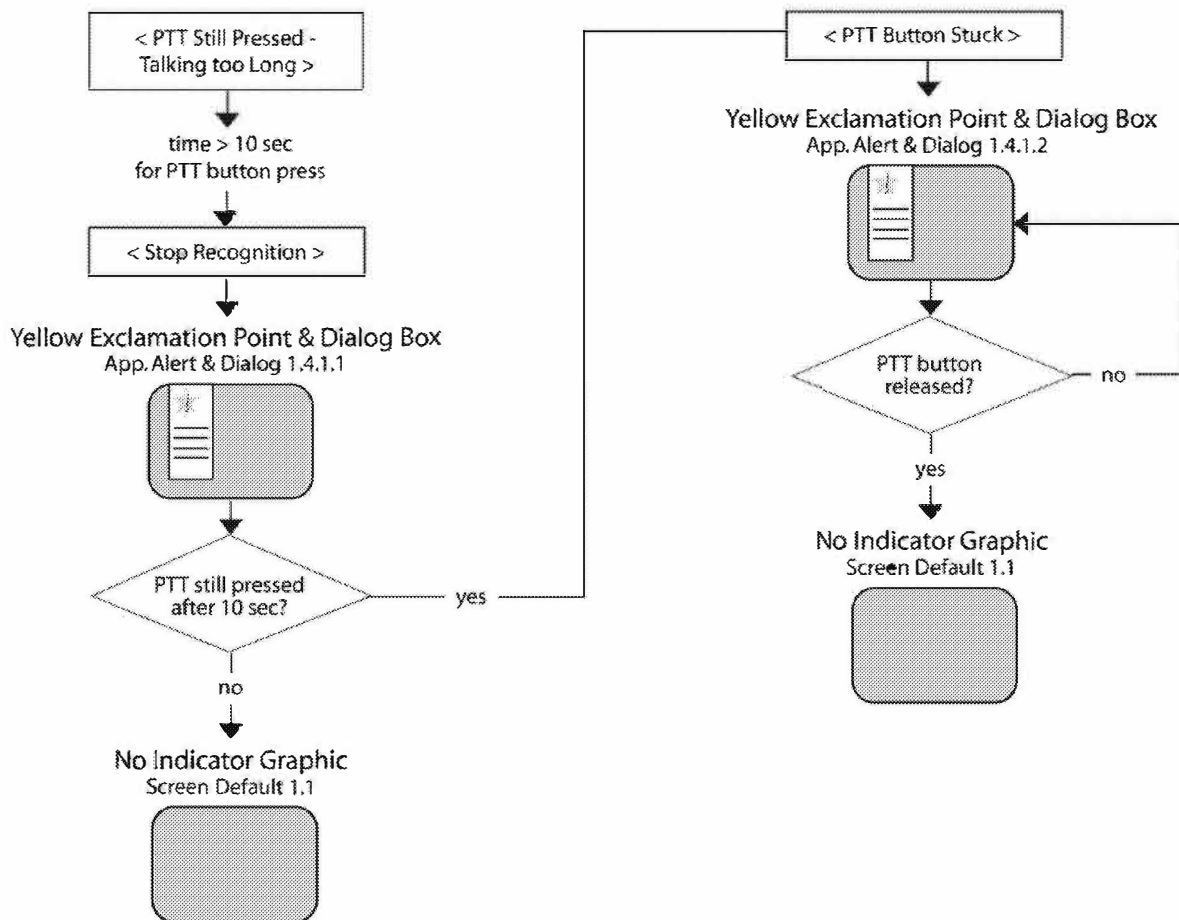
< PTT Still Pressed - Talking too Long >

time > 10 sec
for PTT button press

< Stop Recognition >

Yellow Exclamation Point & Dialog Box
App. Alert & Dialog 1.4.1.1

PTT still pressed after 10 sec?

yes

no

No Indicator Graphic
Screen Default 1.1

< PTT Button Stuck >

Yellow Exclamation Point & Dialog Box
App. Alert & Dialog 1.4.1.2

PTT button released?

no

yes

No Indicator Graphic
Screen Default 1.1